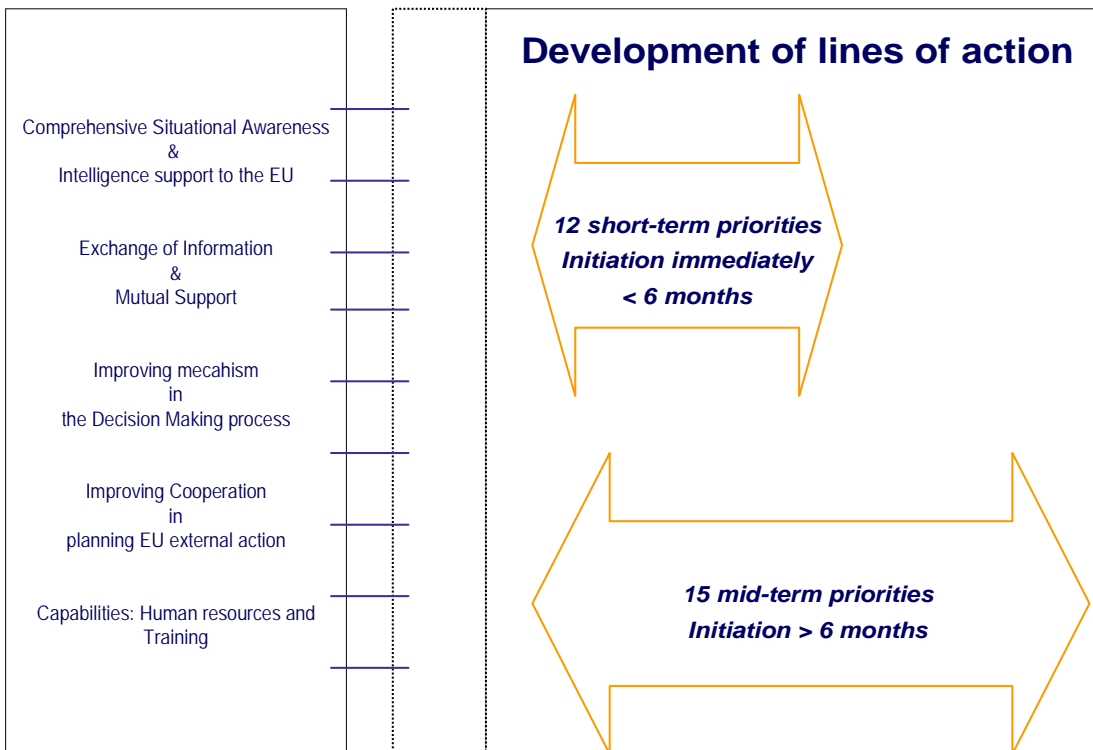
Development of lines of action

Comprehensive Situational Awareness
&
Intelligence support to the EU

Exchange of Information
&
Mutual Support

Improving mecahism
in
the Decision Making process

Improving Cooperation
in
planning EU external action

Capabilities: Human resources and Training

12 short-term priorities
Initiation immediately
< 6 months

15 mid-term priorities
Initiation > 6 months